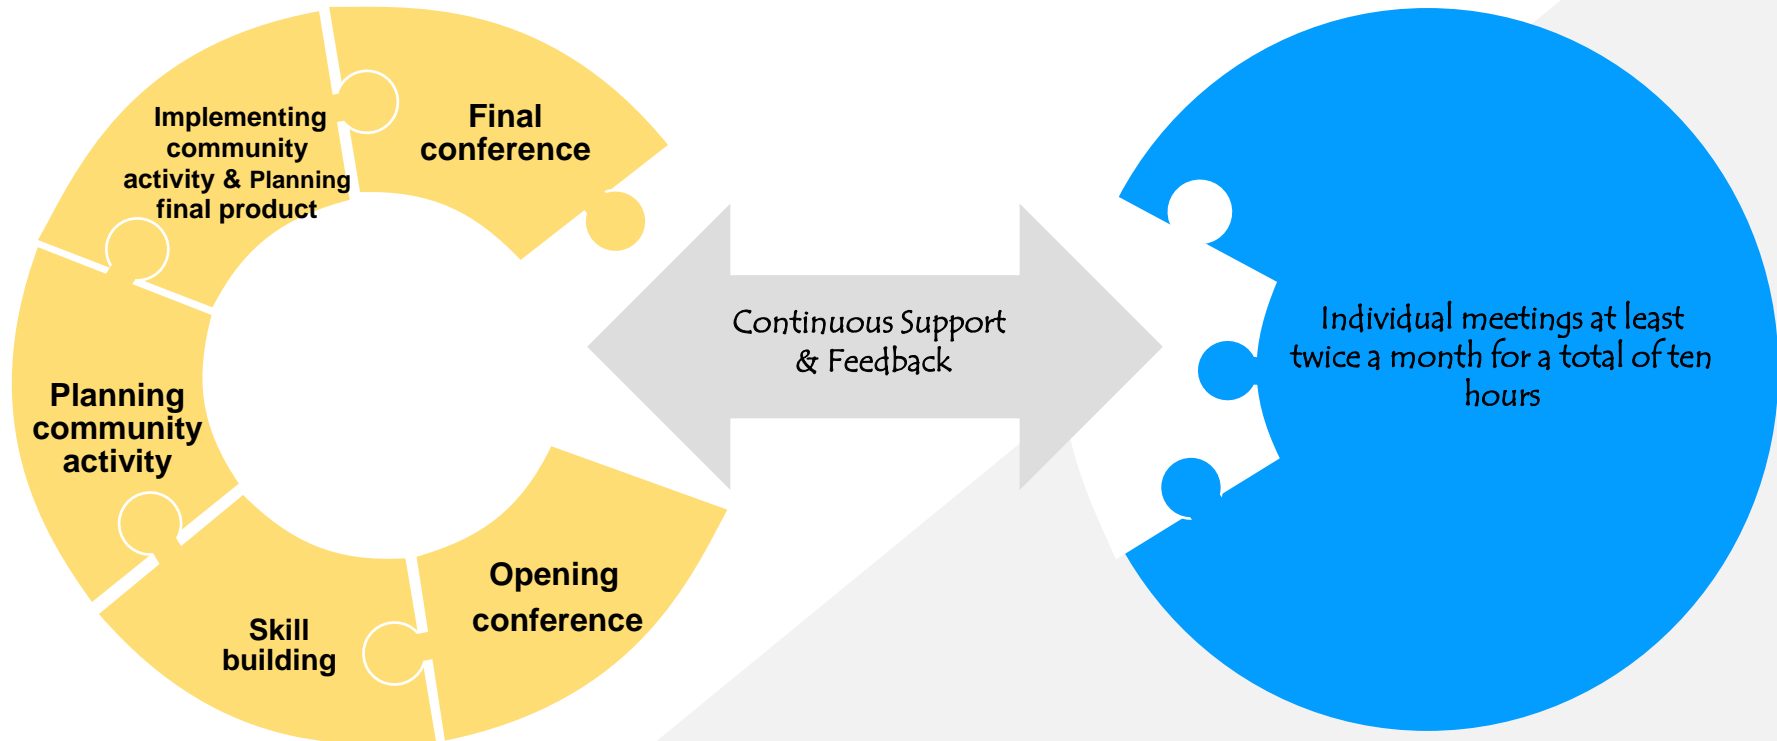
Implementing community activity & Planning final product

Final conference

Planning community activity

Skill building

Opening conference

Continuous Support & Feedback

Individual meetings at least twice a month for a total of ten hours